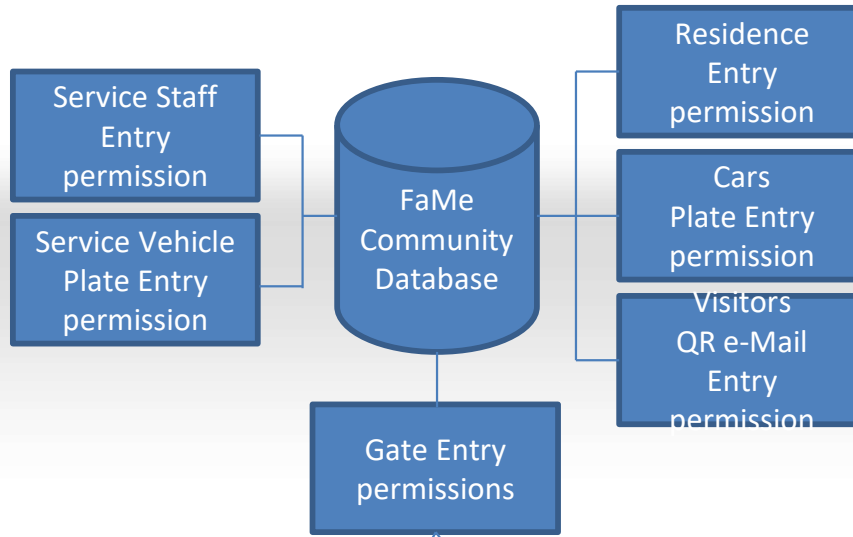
Service Staff Entry permission

Service Vehicle Plate Entry permission

FaMe Community Database

Residence Entry permission

Cars Plate Entry permission

Visitors QR e-Mail Entry permission

Gate Entry permissions